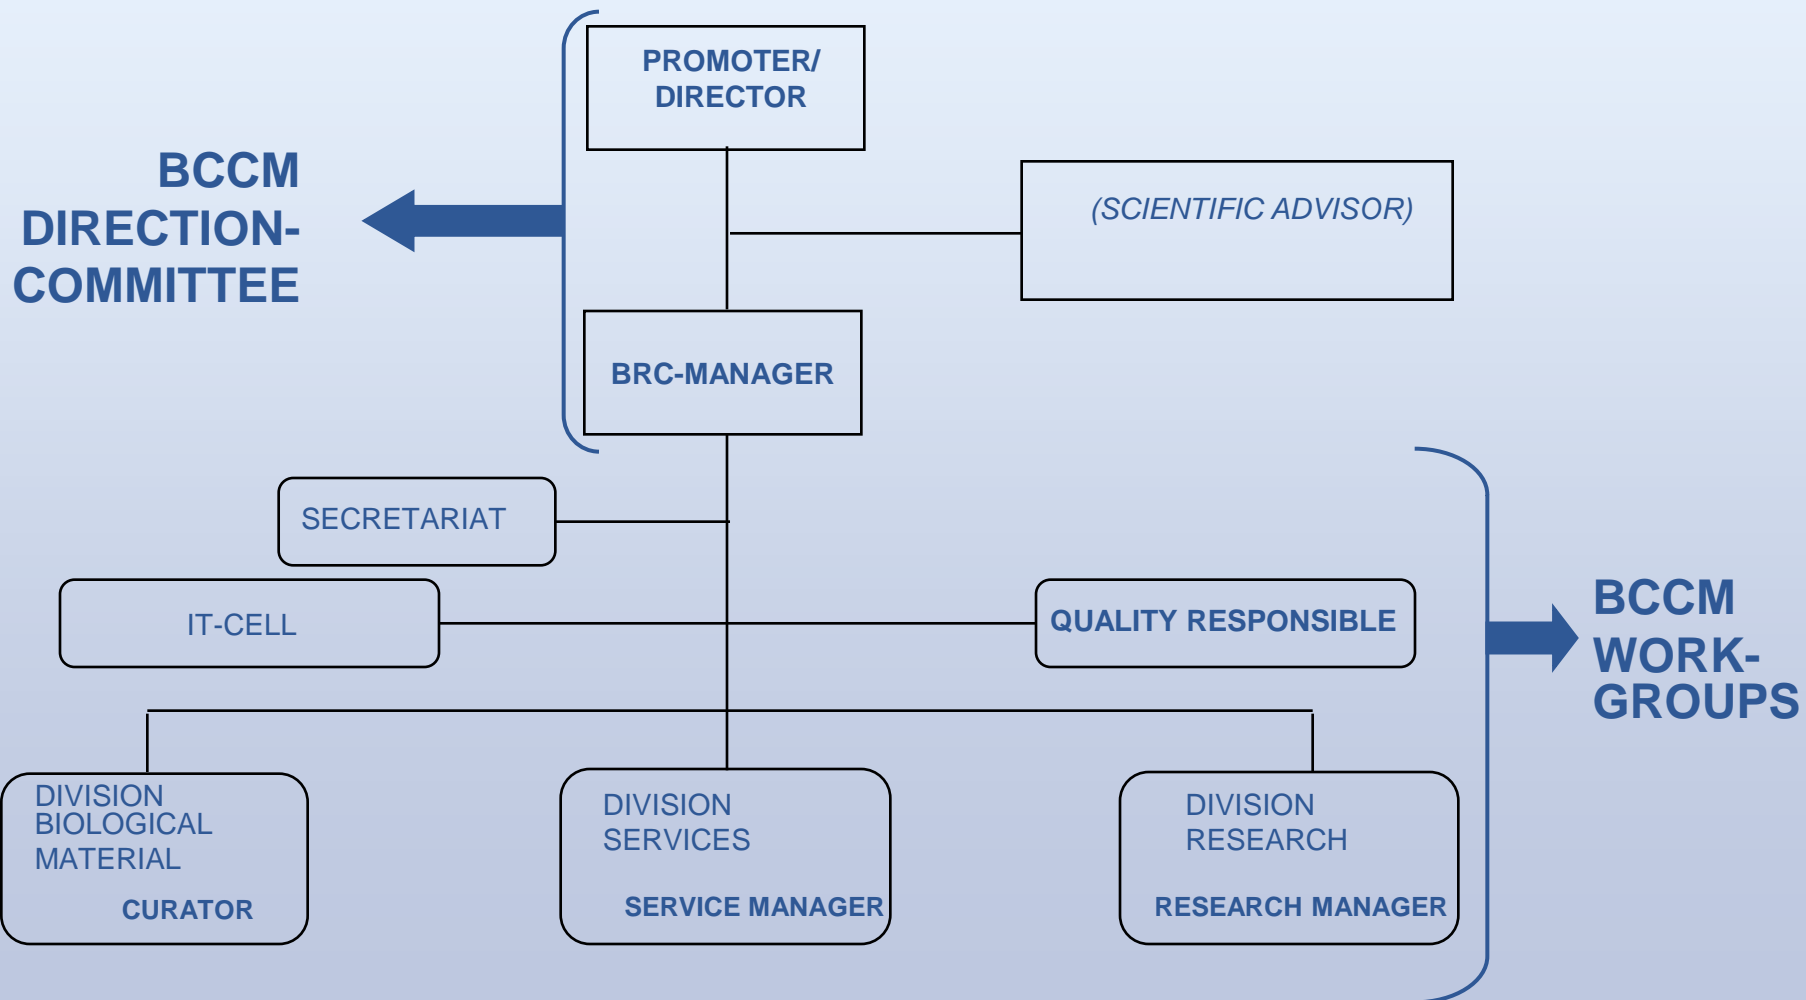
PROMOTER/ DIRECTOR

BCCM DIRECTION-COMMITTEE

(SCIENTIFIC ADVISOR)

BRC-MANAGER

SECRETARIAT

IT-CELL

QUALITY RESPONSIBLE

BCCM WORK-GROUPS

DIVISION BIOLOGICAL MATERIAL

CURATOR

DIVISION SERVICES

SERVICE MANAGER

DIVISION RESEARCH

RESEARCH MANAGER